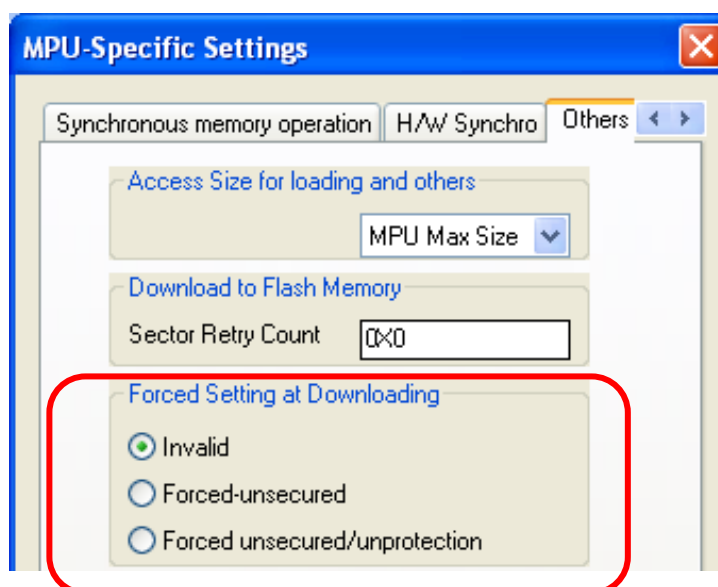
MPU-Specific Settings

Synchronous memory operation | H/W Synchro | Others

Access Size for loading and others

MPU Max Size

Download to Flash Memory

Sector Retry Count 0X0

Forced Setting at Downloading

Invalid

Forced-unsecured

Forced unsecured/unprotection